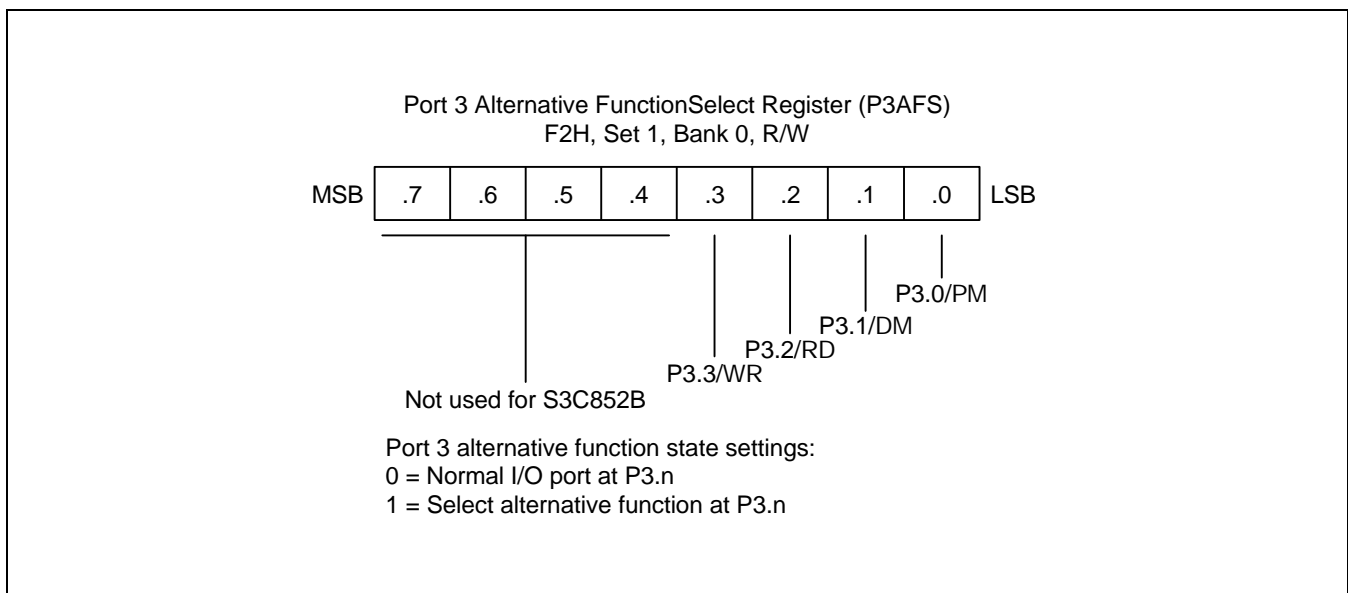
Port 3 Alternative FunctionSelect Register (P3AFS)
F2H, Set 1, Bank 0, R/W

| MSB | .7 | .6 | .5 | .4 | .3 | .2 | .1 | .0 | LSB |
|---|---|---|---|---|---|---|---|---|---|

P3.0/PM
P3.1/DM
P3.2/RD
P3.3/WR
Not used for S3C852B

Port 3 alternative function state settings:
0 = Normal I/O port at P3.n
1 = Select alternative function at P3.n